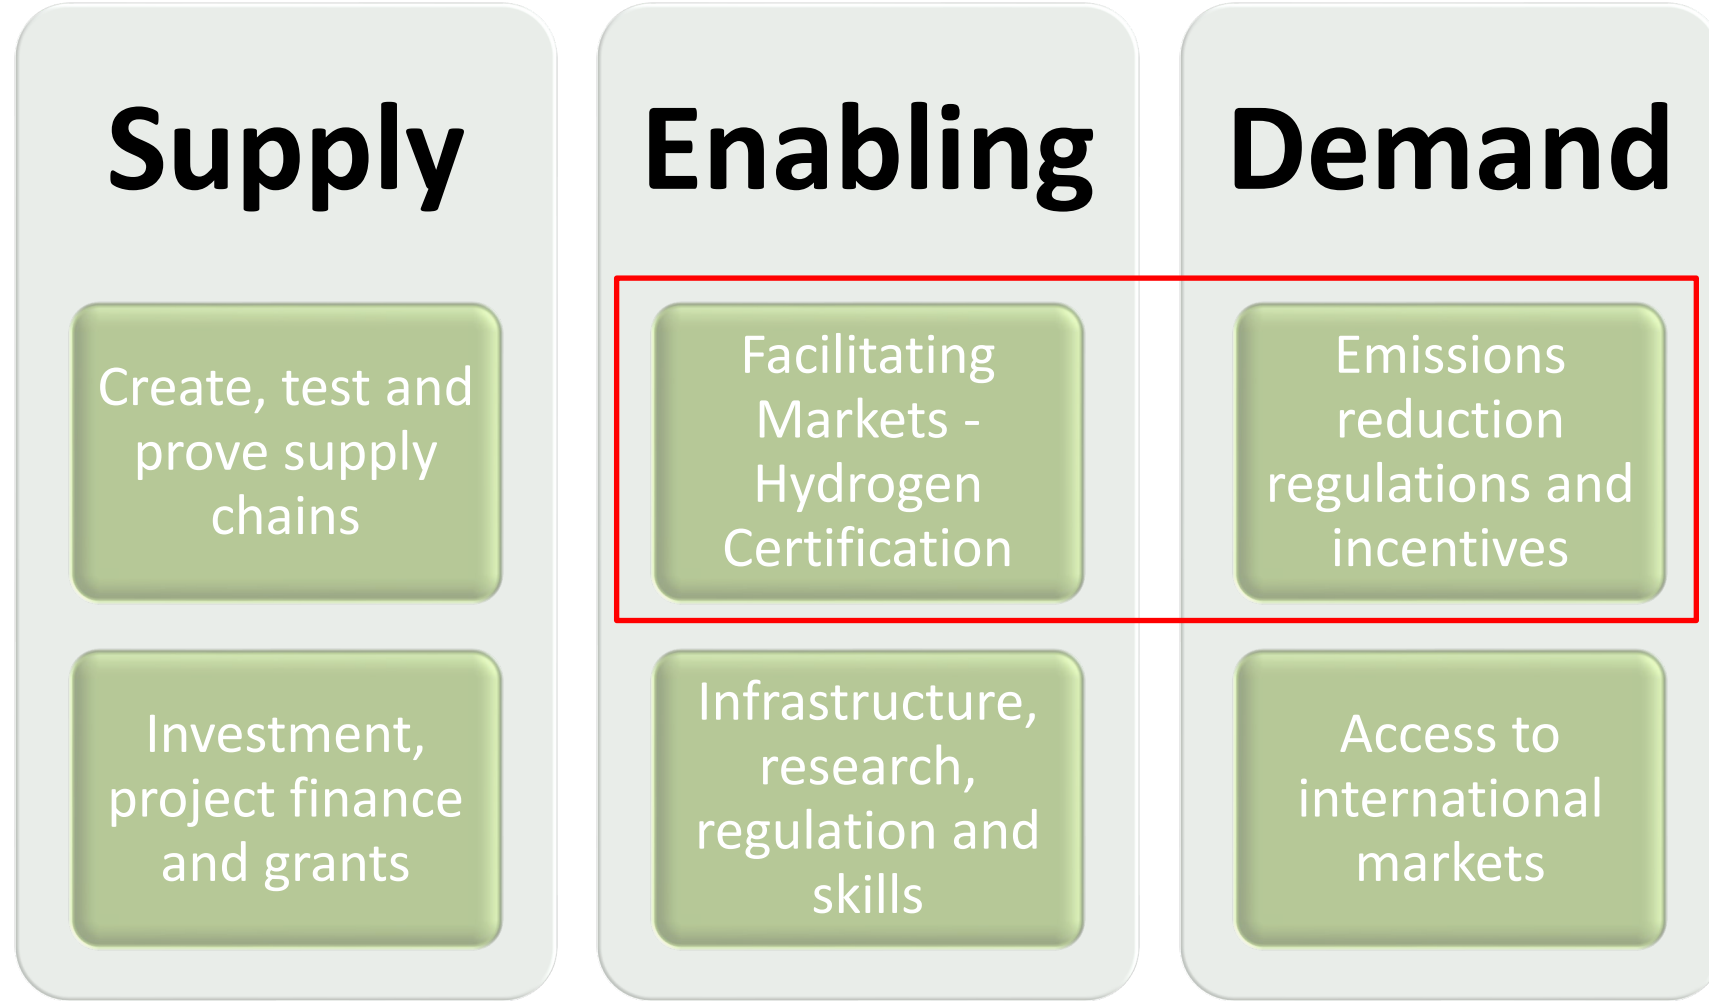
Supply

Create, test and prove supply chains

Investment, project finance and grants

Enabling

Facilitating Markets - Hydrogen Certification

Infrastructure, research, regulation and skills

Demand

Emissions reduction regulations and incentives

Access to international markets